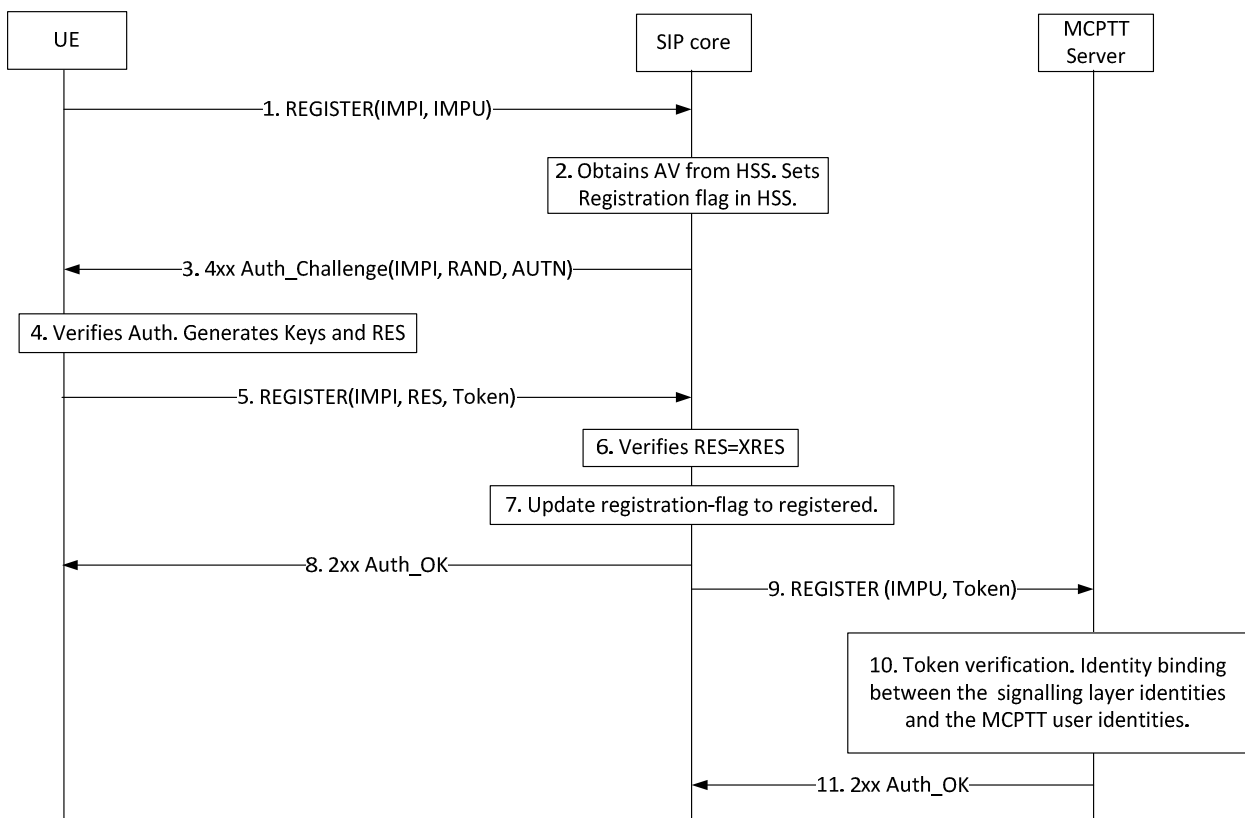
UE

SIP core

MCPTT Server

1. REGISTER(IMPI, IMPU)

2. Obtains AV from HSS. Sets Registration flag in HSS.

3. 4xx Auth_Challenge(IMPI, RAND, AUTN)

4. Verifies Auth. Generates Keys and RES

5. REGISTER(IMPI, RES, Token)

6. Verifies RES=XRES

7. Update registration-flag to registered.

8. 2xx Auth_OK

9. REGISTER (IMPU, Token)

10. Token verification. Identity binding between the signalling layer identities and the MCPTT user identities.

11. 2xx Auth_OK